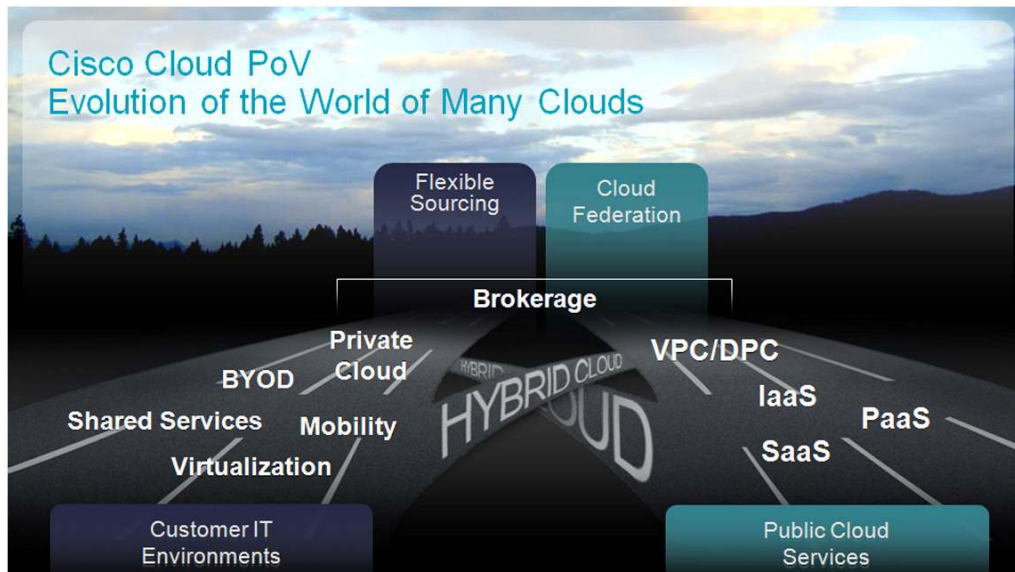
Cisco Cloud PoV
Evolution of the World of Many Clouds

Flexible Sourcing

Cloud Federation

Brokerage

Private Cloud

BYOD

Shared Services

Mobility

Virtualization

HYBRID CLOUD

HYBRID CLOUD

HYBRID CLOUD

VPC/DPC

IaaS

PaaS

SaaS

Customer IT Environments

Public Cloud Services